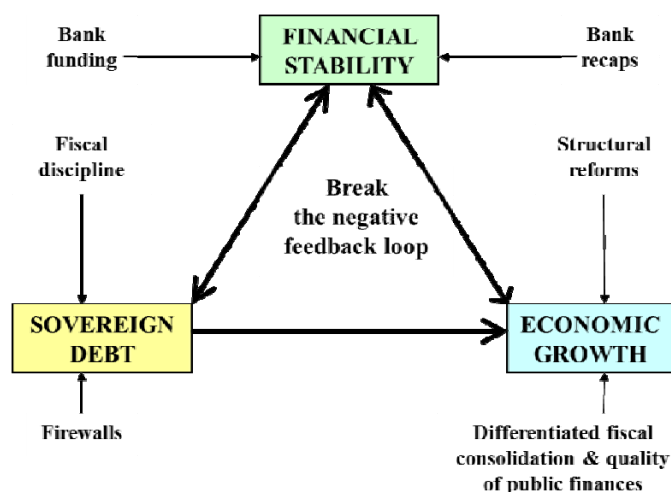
Bank funding

FINANCIAL STABILITY

Bank recaps

Fiscal discipline

Structural reforms

Break the negative feedback loop

SOVEREIGN DEBT

ECONOMIC GROWTH

Firewalls

Differentiated fiscal consolidation & quality of public finances